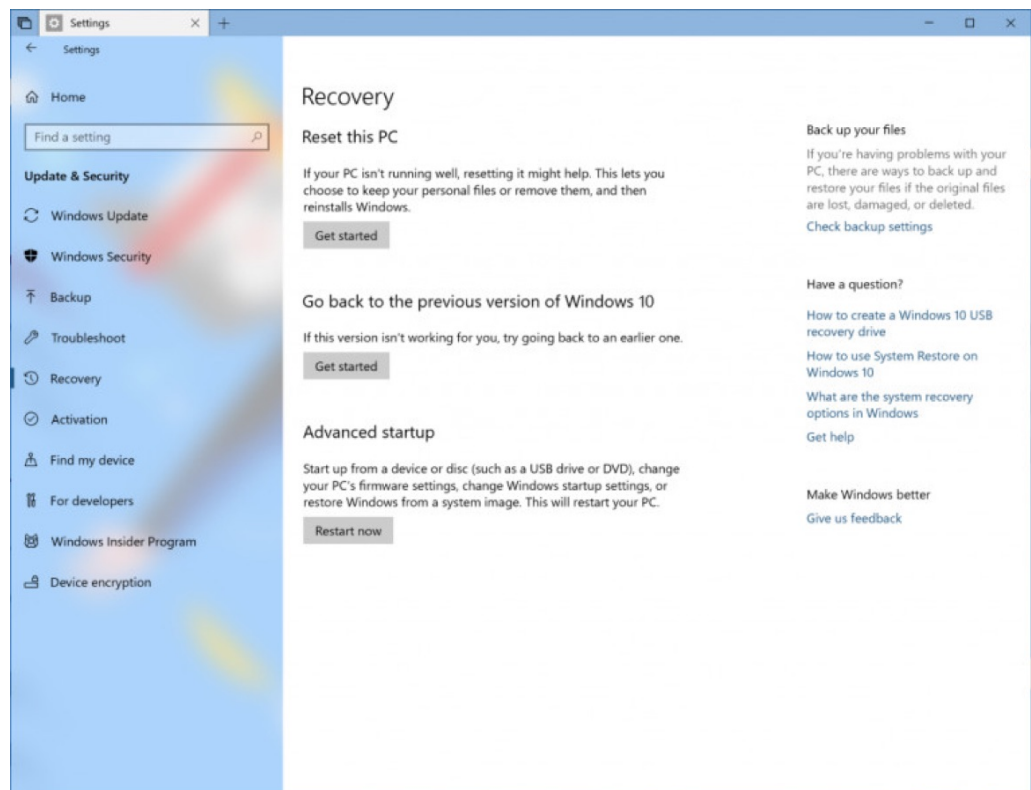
Settings

Settings

Home

Find a setting

Update & Security

Windows Update

Windows Security

Backup

Troubleshoot

Recovery

Activation

Find my device

For developers

Windows Insider Program

Device encryption

Recovery

Reset this PC

If your PC isn't running well, resetting it might help. This lets you choose to keep your personal files or remove them, and then reinstalls Windows.

Get started

Go back to the previous version of Windows 10

If this version isn't working for you, try going back to an earlier one.

Get started

Advanced startup

Start up from a device or disc (such as a USB drive or DVD), change your PC's firmware settings, change Windows startup settings, or restore Windows from a system image. This will restart your PC.

Restart now

Back up your files

If you're having problems with your PC, there are ways to back up and restore your files if the original files are lost, damaged, or deleted.

Check backup settings

Have a question?

How to create a Windows 10 USB recovery drive

How to use System Restore on Windows 10

What are the system recovery options in Windows

Get help

Make Windows better

Give us feedback